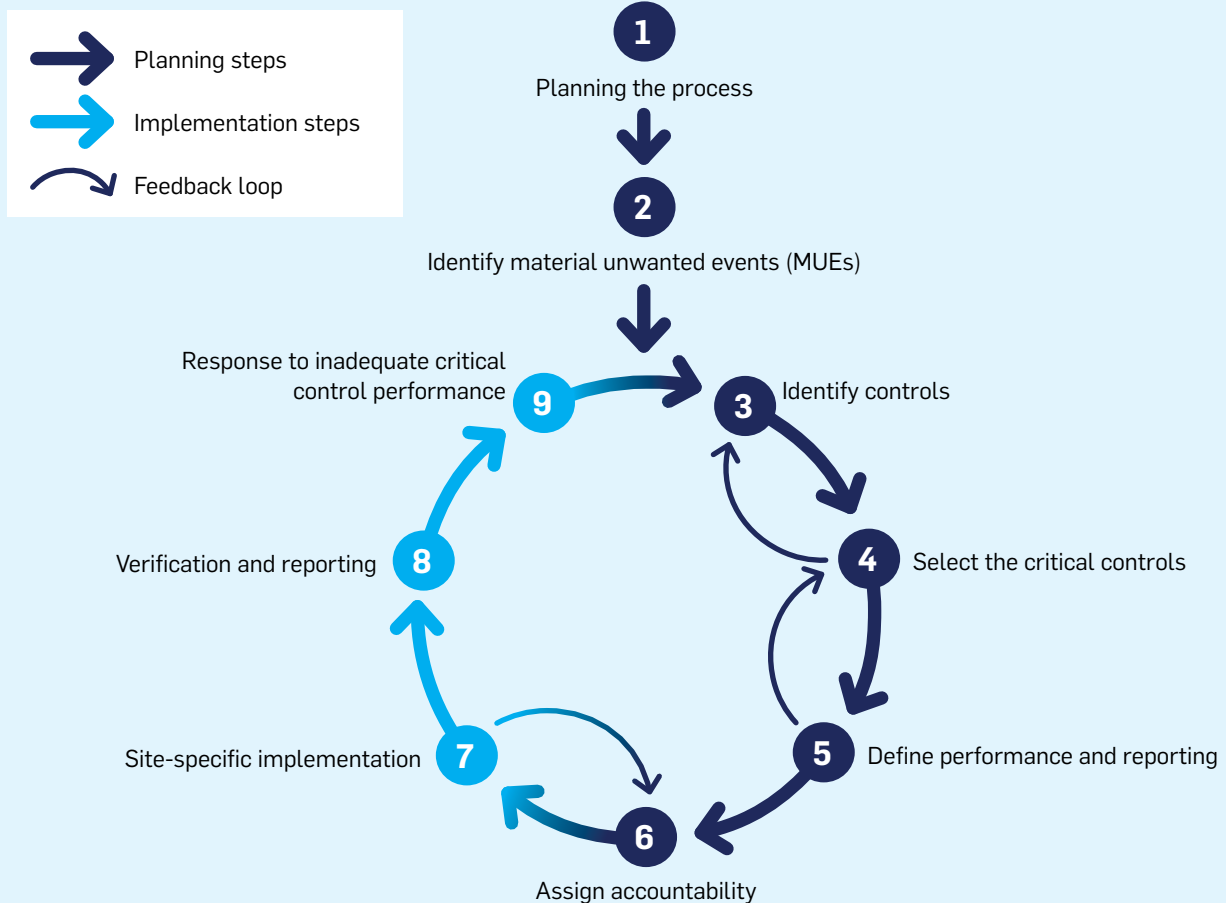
Planning steps

Implementation steps

Feedback loop

1

Planning the process

2

Identify material unwanted events (MUEs)

Response to inadequate critical control performance

9

3

Identify controls

4

Select the critical controls

Verification and reporting

8

5

Define performance and reporting

Site-specific implementation

7

6

Assign accountability